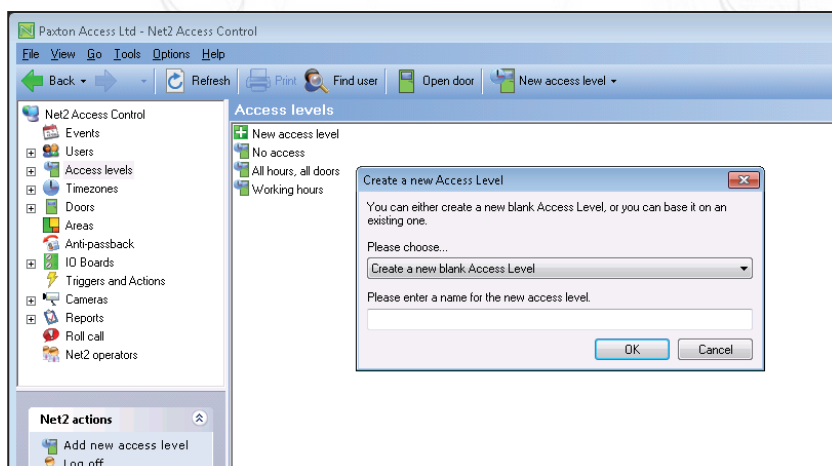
Paxton Access Ltd - Net2 Access Control

File View Go Tools Options Help

Back Refresh Print Find user Open door New access level

Net2 Access Control
Events
Users
Access levels
Timezones
Doors
Areas
Anti-passback
IO Boards
Triggers and Actions
Cameras
Reports
Roll call
Net2 operators

Net2 actions

Add new access level
Log off

Access levels

New access level
No access
All hours, all doors
Working hours

Create a new Access Level

You can either create a new blank Access Level, or you can base it on an existing one.

Please choose...

Create a new blank Access Level

Please enter a name for the new access level.

OK Cancel